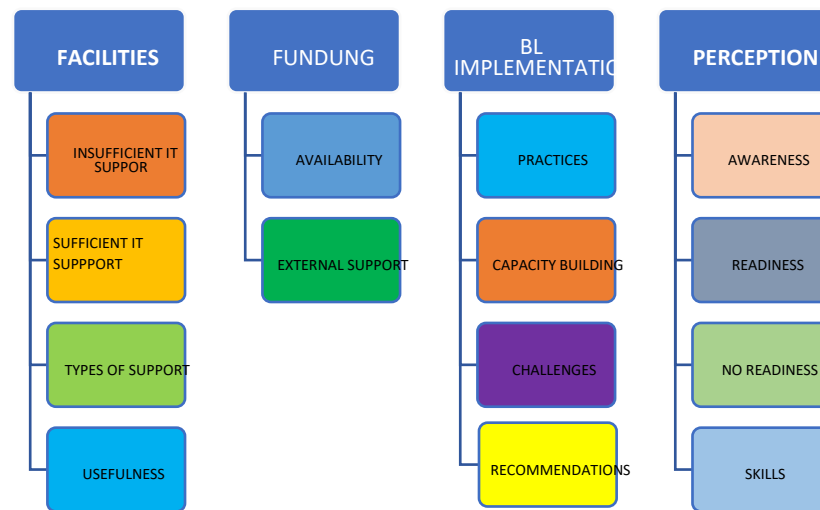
FACILITIES

INSUFFICIENT IT SUPPOR

SUFFICIENT IT SUPPPORT

TYPES OF SUPPORT

USEFULNESS

FUNDUNG

AVAILABILITY

EXTERNAL SUPPORT

BL IMPLEMENTATIC

PRACTICES

CAPACITY BUILDING

CHALLENGES

RECOMMENDATIONS

PERCEPTION

AWARENESS

READINESS

NO READINESS

SKILLS